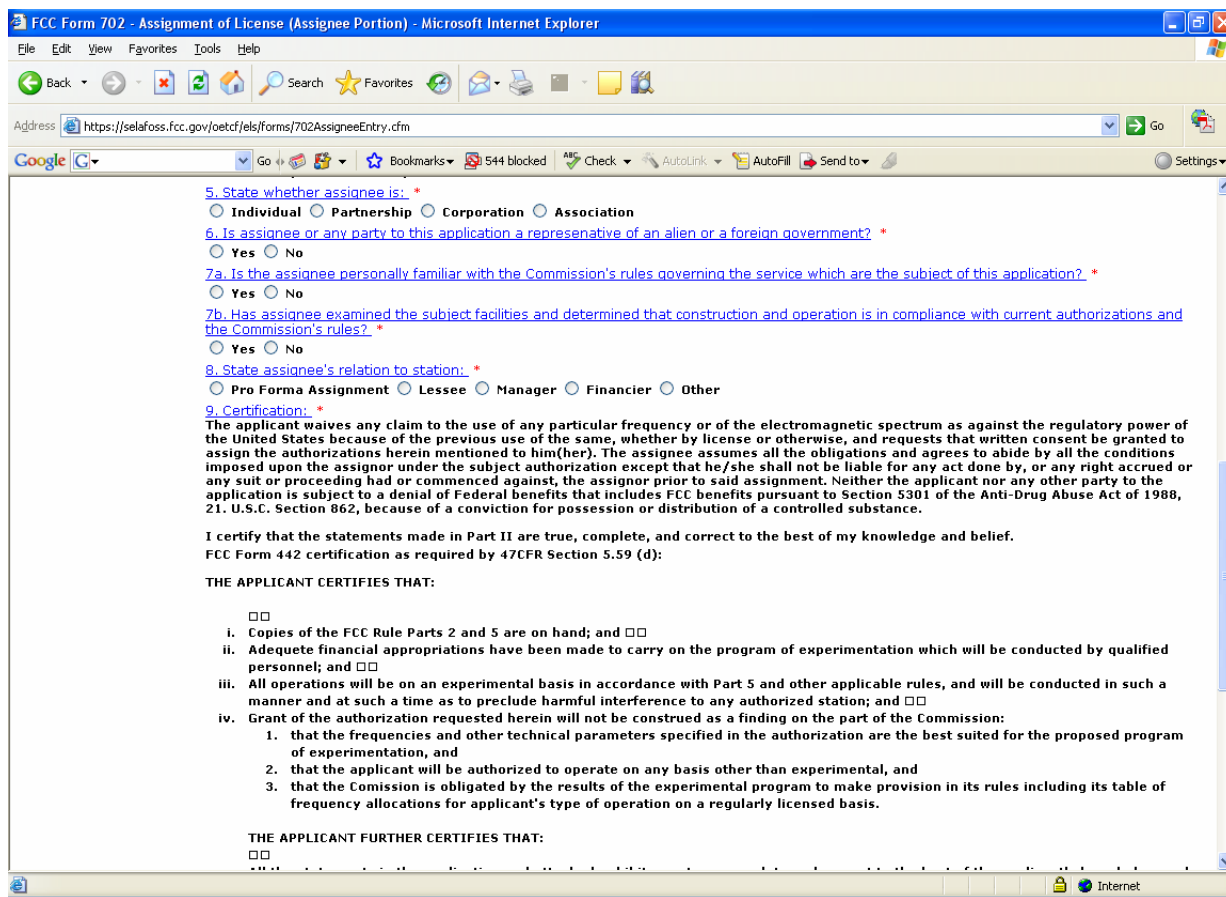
FCC Form 702 - Assignment of License (Assignee Portion) - Microsoft Internet Explorer

File Edit View Favorites Tools Help

Back Search Favorites

Address https://selafoss.fcc.gov/oetcf/els/forms/702AssigneeEntry.cfm Go

Google G Go Bookmarks 544 blocked Check AutoLink AutoFill Send to Settings

5. State whether assignee is: *
Individual Partnership Corporation Association

6. Is assignee or any party to this application a represenative of an alien or a foreign government? *
Yes No

7a. Is the assignee personally familiar with the Commission's rules governing the service which are the subject of this application? *
Yes No

7b. Has assignee examined the subject facilities and determined that construction and operation is in compliance with current authorizations and the Commission's rules? *
Yes No

8. State assignee's relation to station: *
Pro Forma Assignment Lessee Manager Financier Other

9. Certification: *
The applicant waives any claim to the use of any particular frequency or of the electromagnetic spectrum as against the regulatory power of the United States because of the previous use of the same, whether by license or otherwise, and requests that written consent be granted to assign the authorizations herein mentioned to him(her). The assignee assumes all the obligations and agrees to abide by all the conditions imposed upon the assignor under the subject authorization except that he/she shall not be liable for any act done by, or any right accrued or any suit or proceeding had or commenced against, the assignor prior to said assignment. Neither the applicant nor any other party to the application is subject to a denial of Federal benefits that includes FCC benefits pursuant to Section 5301 of the Anti-Drug Abuse Act of 1988, 21. U.S.C. Section 862, because of a conviction for possession or distribution of a controlled substance.

I certify that the statements made in Part II are true, complete, and correct to the best of my knowledge and belief.
FCC Form 442 certification as required by 47CFR Section 5.59 (d):

THE APPLICANT CERTIFIES THAT:

□□
i. Copies of the FCC Rule Parts 2 and 5 are on hand; and □□
ii. Adequete financial appropriations have been made to carry on the program of experimentation which will be conducted by qualified personnel; and □□
iii. All operations will be on an experimental basis in accordance with Part 5 and other applicable rules, and will be conducted in such a manner and at such a time as to preclude harmful interference to any authorized station; and □□
iv. Grant of the authorization requested herein will not be construed as a finding on the part of the Commission:
1. that the frequencies and other technical parameters specified in the authorization are the best suited for the proposed program of experimentation, and
2. that the applicant will be authorized to operate on any basis other than experimental, and
3. that the Comission is obligated by the results of the experimental program to make provision in its rules including its table of frequency allocations for applicant's type of operation on a regularly licensed basis.

THE APPLICANT FURTHER CERTIFIES THAT:
□□
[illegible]

Internet